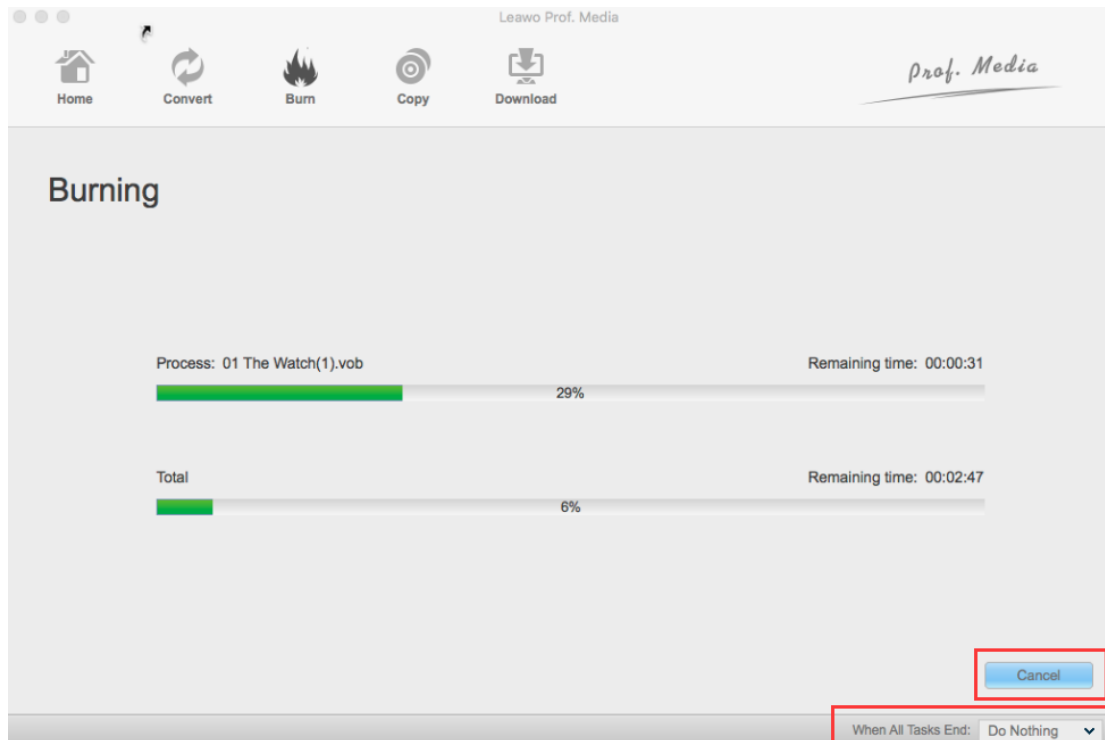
Leawo Prof. Media

Home
Convert
Burn
Copy
Download

Prof. Media

Burning

Process: 01 The Watch(1).vob
Remaining time: 00:00:31
29%

Total
Remaining time: 00:02:47
6%

Cancel

When All Tasks End: Do Nothing